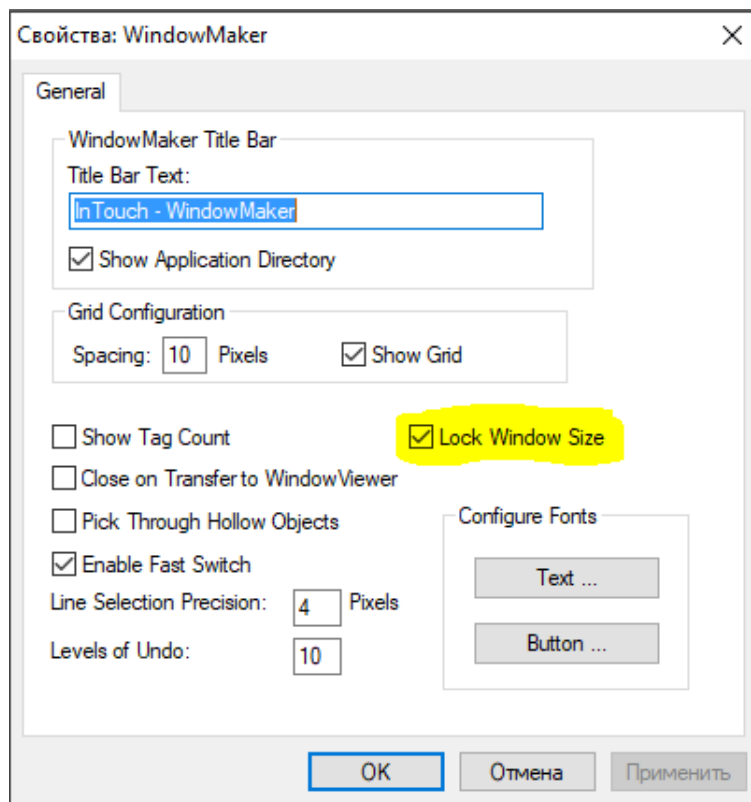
Свойства: WindowMaker
×

General

WindowMaker Title Bar
Title Bar Text:
InTouch - WindowMaker
☑ Show Application Directory

Grid Configuration
Spacing: 10 Pixels
☑ Show Grid

☐ Show Tag Count
☑ Lock Window Size
☐ Close on Transfer to WindowViewer
☐ Pick Through Hollow Objects
☑ Enable Fast Switch
Line Selection Precision: 4 Pixels
Levels of Undo: 10

Configure Fonts
Text ...
Button ...

OK
Отмена
Применить